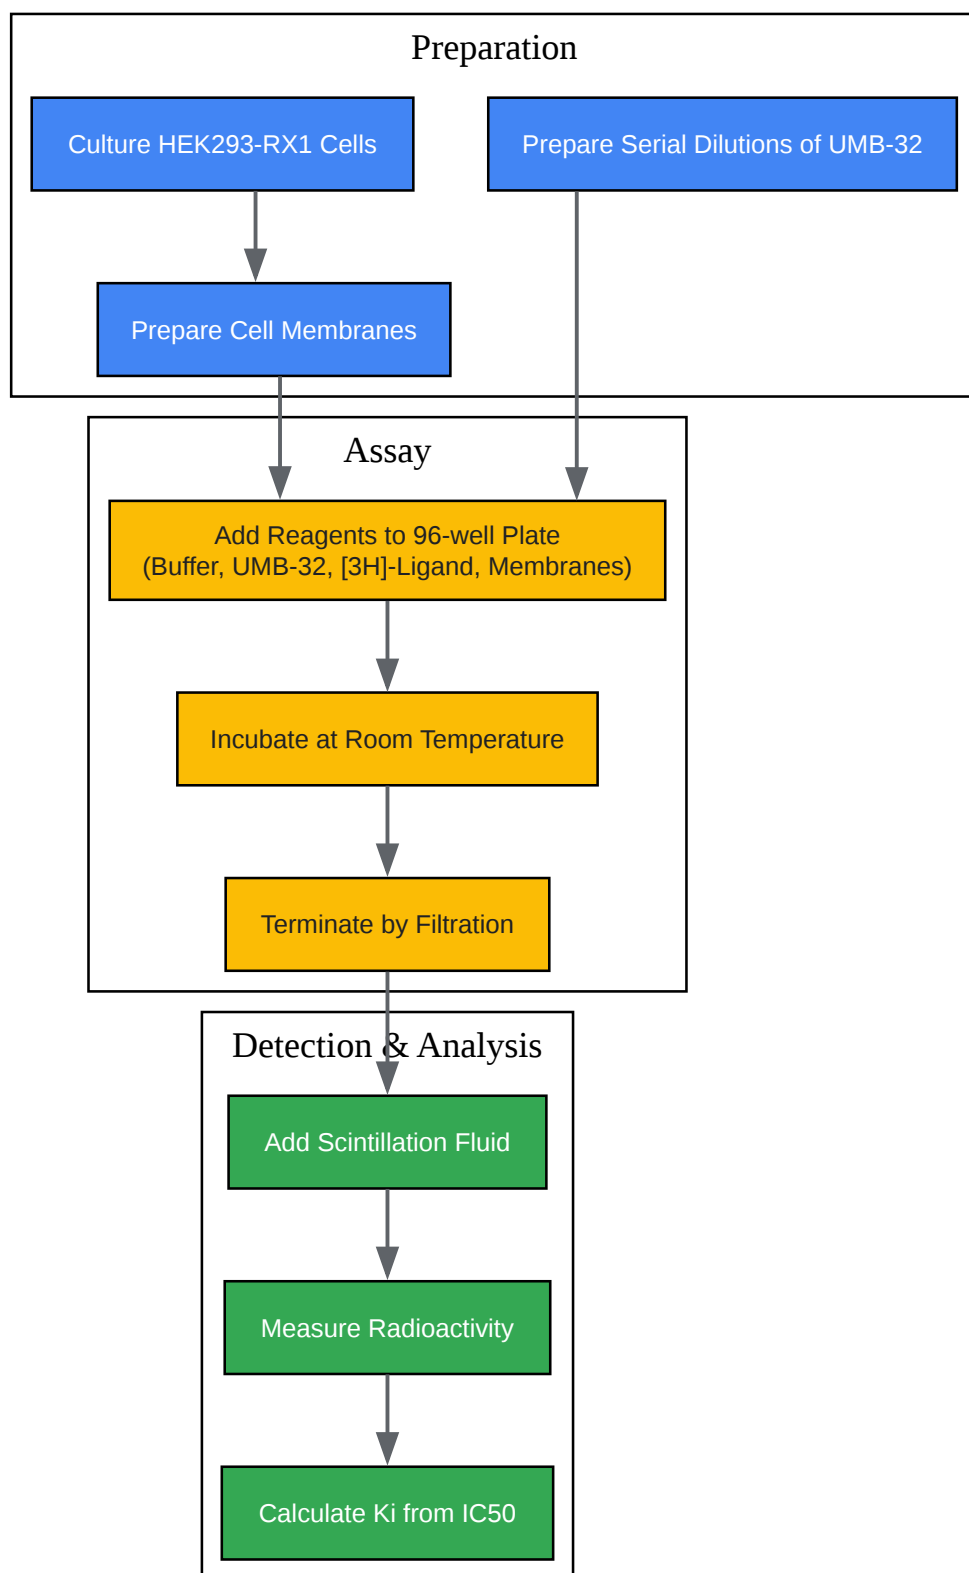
Preparation

Culture HEK293-RX1 Cells

Prepare Serial Dilutions of UMB-32

Prepare Cell Membranes

Assay

Add Reagents to 96-well Plate
(Buffer, UMB-32, [3H]-Ligand, Membranes)

Incubate at Room Temperature

Terminate by Filtration

Detection & Analysis

Add Scintillation Fluid

Measure Radioactivity

Calculate Ki from IC50